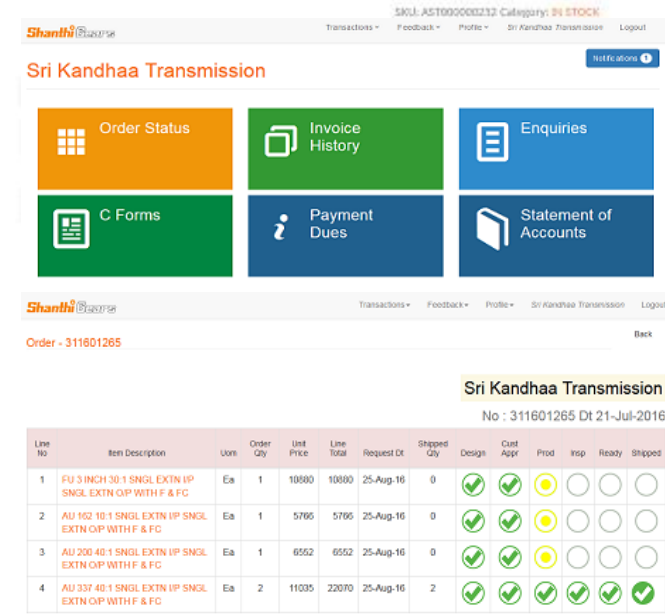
SKU: AST000000212 Category: IN STOCK

Shanthi Gears

Transactions Feedback Profile Sri Kandhaa Transmission Logout

Sri Kandhaa Transmission

Notifications 1

Order Status

Invoice History

Enquiries

C Forms

Payment Dues

Statement of Accounts

Shanthi Gears

Transactions Feedback Profile Sri Kandhaa Transmission Logout

Order - 311601265

Back

Sri Kandhaa Transmission

No : 311601265 Dt 21-Jul-2016

| Line No | Item Description | Uom | Order Qty | Unit Price | Line Total | Request Dt | Shipped Qty | Design | Cust Appr | Prod | Insp | Ready | Shipped |
|---|---|---|---|---|---|---|---|---|---|---|---|---|---|
| 1 | FU 3 INCH 30:1 SNGL EXTN I/P SNGL EXTN O/P WITH F & FC | Ea | 1 | 10880 | 10880 | 25-Aug-16 | 0 | | | | | | |
| 2 | AU 162 10:1 SNGL EXTN I/P SNGL EXTN O/P WITH F & FC | Ea | 1 | 5766 | 5766 | 25-Aug-16 | 0 | | | | | | |
| 3 | AU 200 40:1 SNGL EXTN I/P SNGL EXTN O/P WITH F & FC | Ea | 1 | 6552 | 6552 | 25-Aug-16 | 0 | | | | | | |
| 4 | AU 337 40:1 SNGL EXTN I/P SNGL EXTN O/P WITH F & FC | Ea | 2 | 11035 | 22070 | 25-Aug-16 | 2 | | | | | | |